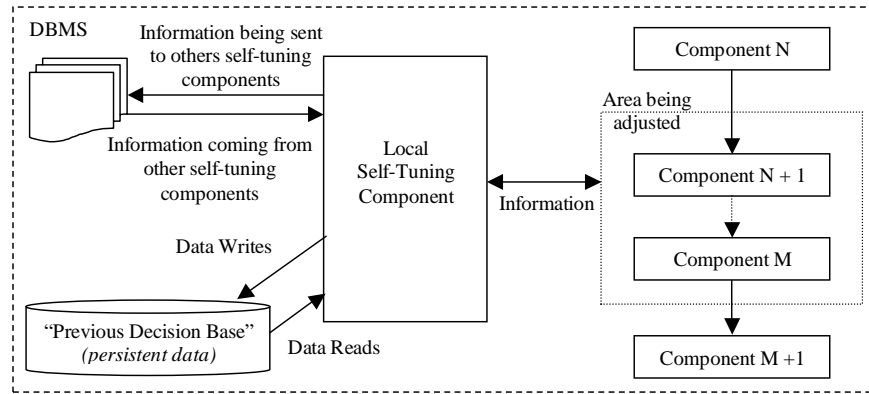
DBMS

Information being sent to others self-tuning components

Information coming from other self-tuning components

Local Self-Tuning Component

Component N

Area being adjusted

Component N + 1

Information

Component M

Data Writes

"Previous Decision Base" *(persistent data)*

Data Reads

Component M +1